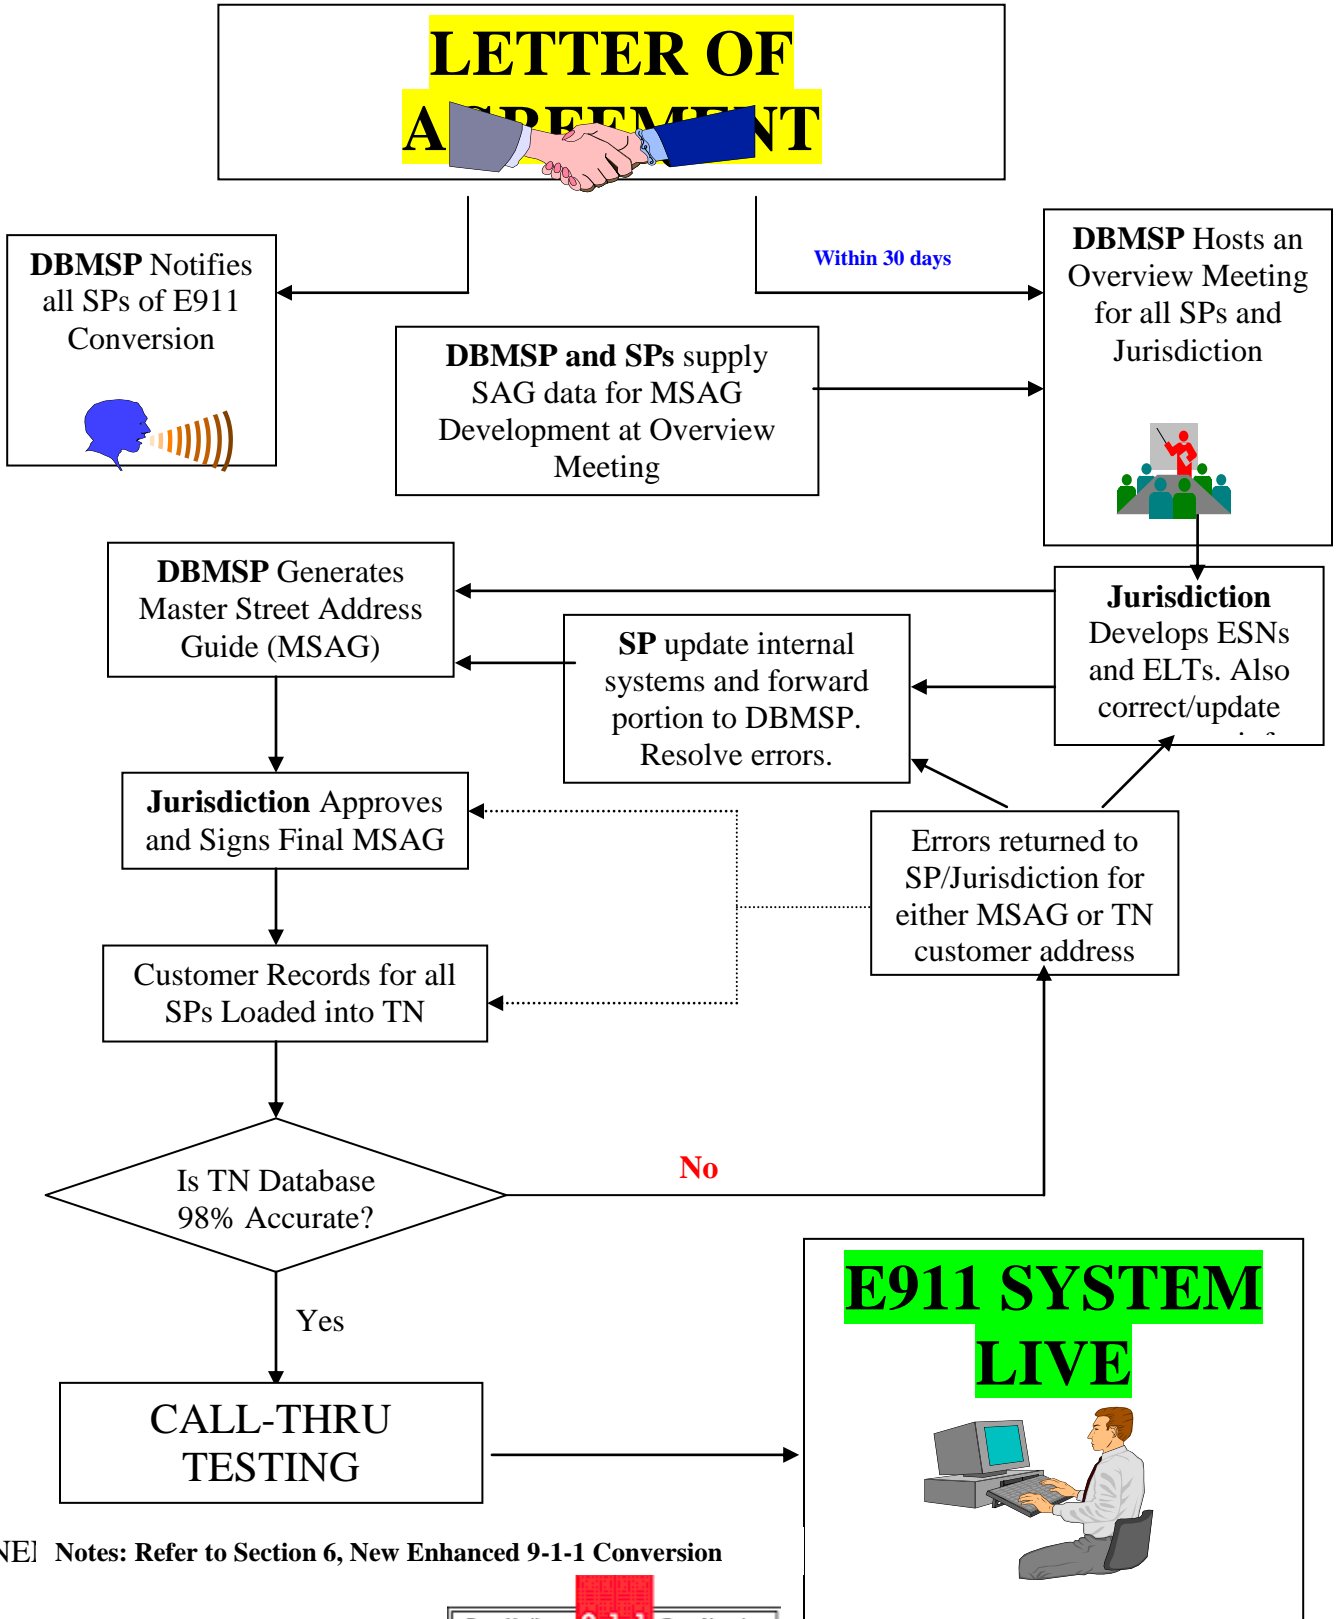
LETTER OF A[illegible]NT

DBMSP Notifies all SPs of E911 Conversion

Within 30 days

DBMSP Hosts an Overview Meeting for all SPs and Jurisdiction

DBMSP and SPs supply SAG data for MSAG Development at Overview Meeting

DBMSP Generates Master Street Address Guide (MSAG)

Jurisdiction Develops ESNs and ELTs. Also correct/update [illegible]

SP update internal systems and forward portion to DBMSP. Resolve errors.

Jurisdiction Approves and Signs Final MSAG

Errors returned to SP/Jurisdiction for either MSAG or TN customer address

Customer Records for all SPs Loaded into TN

Is TN Database 98% Accurate?

No

Yes

E911 SYSTEM LIVE

CALL-THRU TESTING

NE] Notes: Refer to Section 6, New Enhanced 9-1-1 Conversion

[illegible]